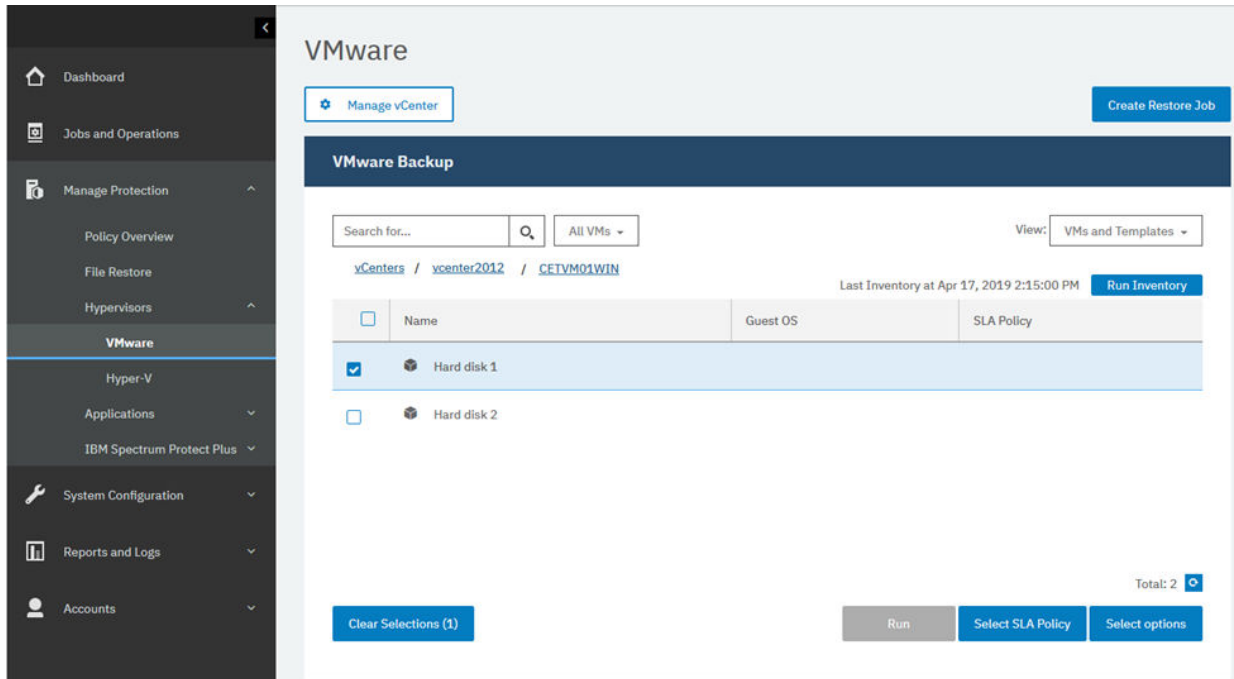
Dashboard
Jobs and Operations
Manage Protection
Policy Overview
File Restore
Hypervisors
VMware
Hyper-V
Applications
IBM Spectrum Protect Plus
System Configuration
Reports and Logs
Accounts

VMware
Manage vCenter
Create Restore Job
VMware Backup
Search for...
All VMs
View: VMs and Templates
vCenters / vcenter2012 / CETVM01WIN
Last Inventory at Apr 17, 2019 2:15:00 PM
Run Inventory

| | Name | Guest OS | SLA Policy |
|---|---|---|---|
| ☑ | Hard disk 1 | | |
| ☐ | Hard disk 2 | | |

Total: 2
Clear Selections (1)
Run
Select SLA Policy
Select options